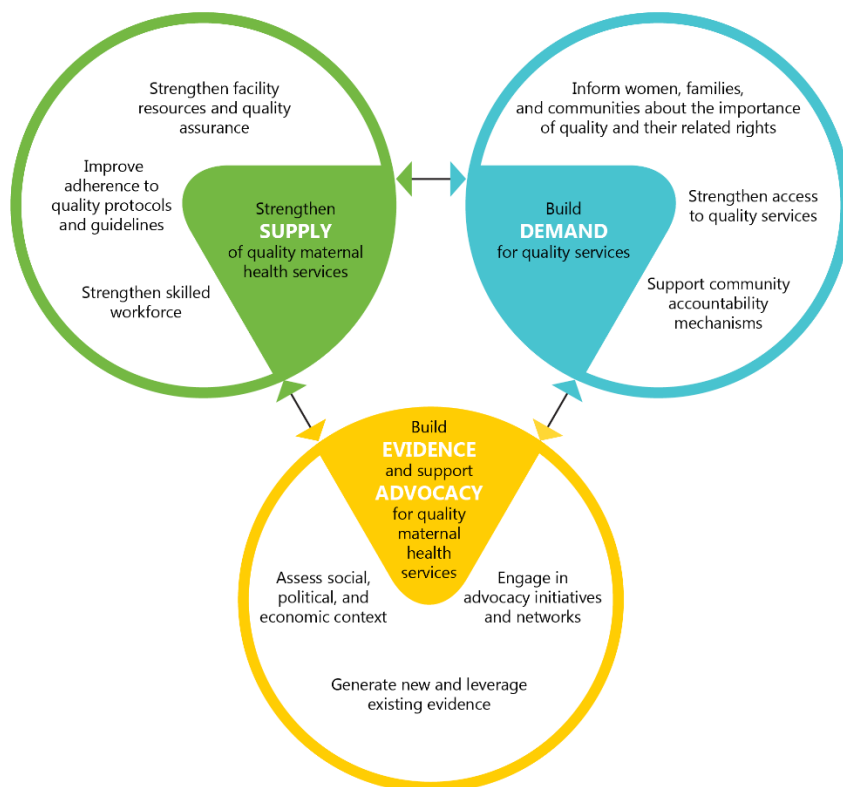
Strengthen facility resources and quality assurance

Improve adherence to quality protocols and guidelines

Strengthen SUPPLY of quality maternal health services

Strengthen skilled workforce

Inform women, families, and communities about the importance of quality and their related rights

Build DEMAND for quality services

Strengthen access to quality services

Support community accountability mechanisms

Build EVIDENCE and support ADVOCACY for quality maternal health services

Assess social, political, and economic context

Engage in advocacy initiatives and networks

Generate new and leverage existing evidence